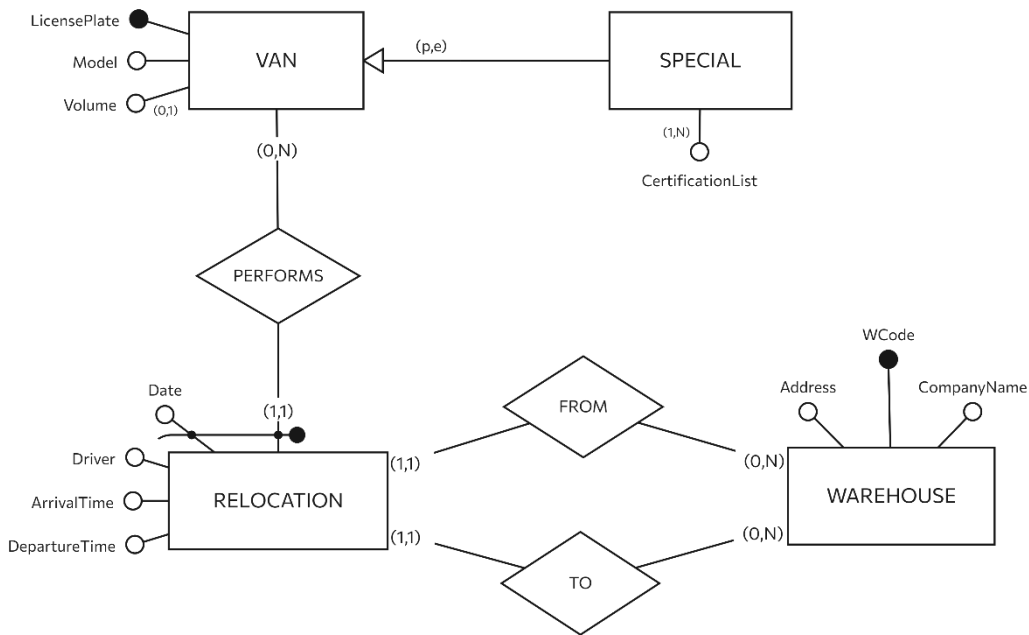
LicensePlate
Model
Volume
(0,1)
VAN
(p,e)
SPECIAL
(1,N)
CertificationList
(0,N)
PERFORMS
WCode
Address
CompanyName
Date
(1,1)
FROM
Driver
(1,1)
(0,N)
ArrivalTime
RELOCATION
WAREHOUSE
DepartureTime
(1,1)
(0,N)
TO